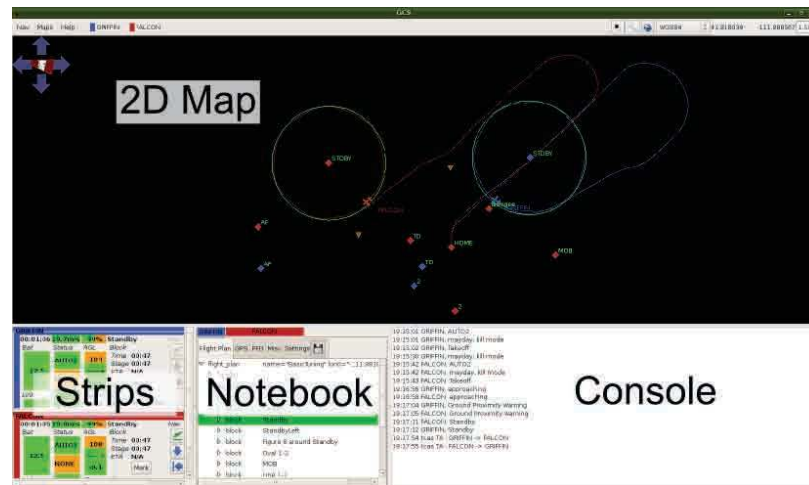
GCS

Now Maps Help GRIFFIN FALCON

WGS84 43.818036 -111.888587

2D Map

STDBY

STDBY

FALCON

GRIFFIN

AF

TD

HOME

MOB

AF

TD

2

GRIFFIN

00:01:36 20.7m/s 99% Standby

Bat Status AGL Block

AUTO2 101 Time 03:47

Stage 03:47

ETA N/A

12.1

FALCON

00:01:35 20.8m/s 99% Standby

Bat Status AGL Block

AUTO2 100 Time 03:47

Stage 03:47

ETA N/A

12.1 NONE -0.1 Mark

Strips

GRIFFIN FALCON

Flight Plan GPS PFD Misc Settings

flight_plan name="Basic/turing" lon0="-111.883

block Standby

block StandbyLeft

block Figure 8 around Standby

block Oval 1-2

block MOB

block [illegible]

Notebook

19:15:01 GRIFFIN, AUTO2
19:15:01 GRIFFIN, mayday, kill mode
19:15:02 GRIFFIN, Takeoff
19:15:30 GRIFFIN, mayday, kill mode
19:15:42 FALCON, AUTO2
19:15:42 FALCON, mayday, kill mode
19:15:43 FALCON, Takeoff
19:16:56 GRIFFIN, approaching
19:16:58 FALCON, approaching
19:17:04 GRIFFIN, Ground Proximity Warning
19:17:05 FALCON, Ground Proximity Warning
19:17:31 FALCON, Standby
19:17:32 GRIFFIN, Standby
19:17:54 tcas TA : GRIFFIN -> FALCON
19:17:55 tcas TA : FALCON -> GRIFFIN

Console